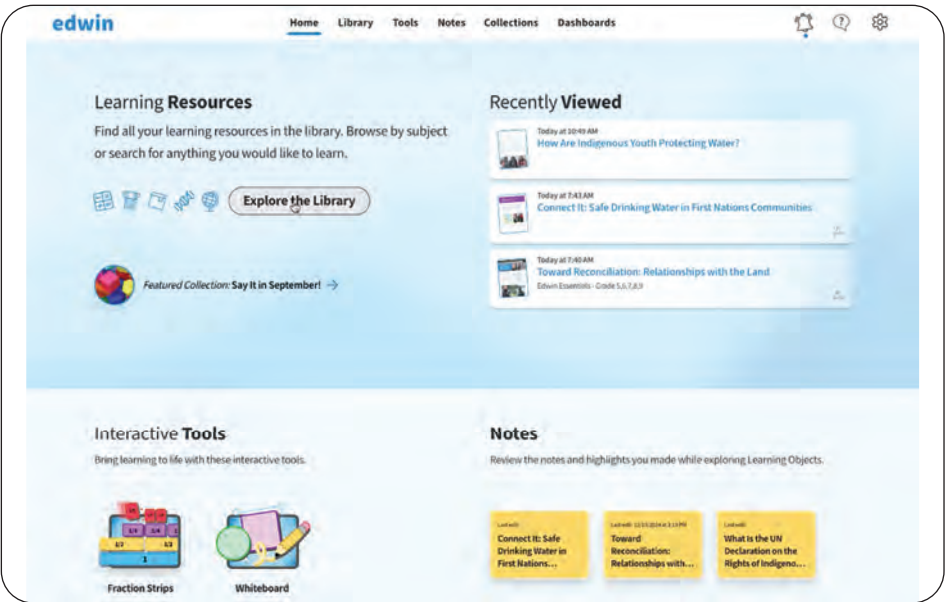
edwin

Home Library Tools Notes Collections Dashboards

Learning **Resources**

Find all your learning resources in the library. Browse by subject or search for anything you would like to learn.

Explore the Library

*Featured Collection:* **Say It in September!**

Recently **Viewed**

Today at 10:49 AM
How Are Indigenous Youth Protecting Water?

Today at 7:43 AM
Connect It: Safe Drinking Water in First Nations Communities

Today at 7:40 AM
Toward Reconciliation: Relationships with the Land
Edwin Essentials · Grade 5,6,7,8,9

Interactive **Tools**

Bring learning to life with these interactive tools.

Fraction Strips

Whiteboard

**Notes**

Review the notes and highlights you made while exploring Learning Objects.

Last edit
Connect It: Safe Drinking Water in First Nations...

Last edit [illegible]
Toward Reconciliation: Relationships with...

Last edit
What Is the UN Declaration on the Rights of Indigeno...